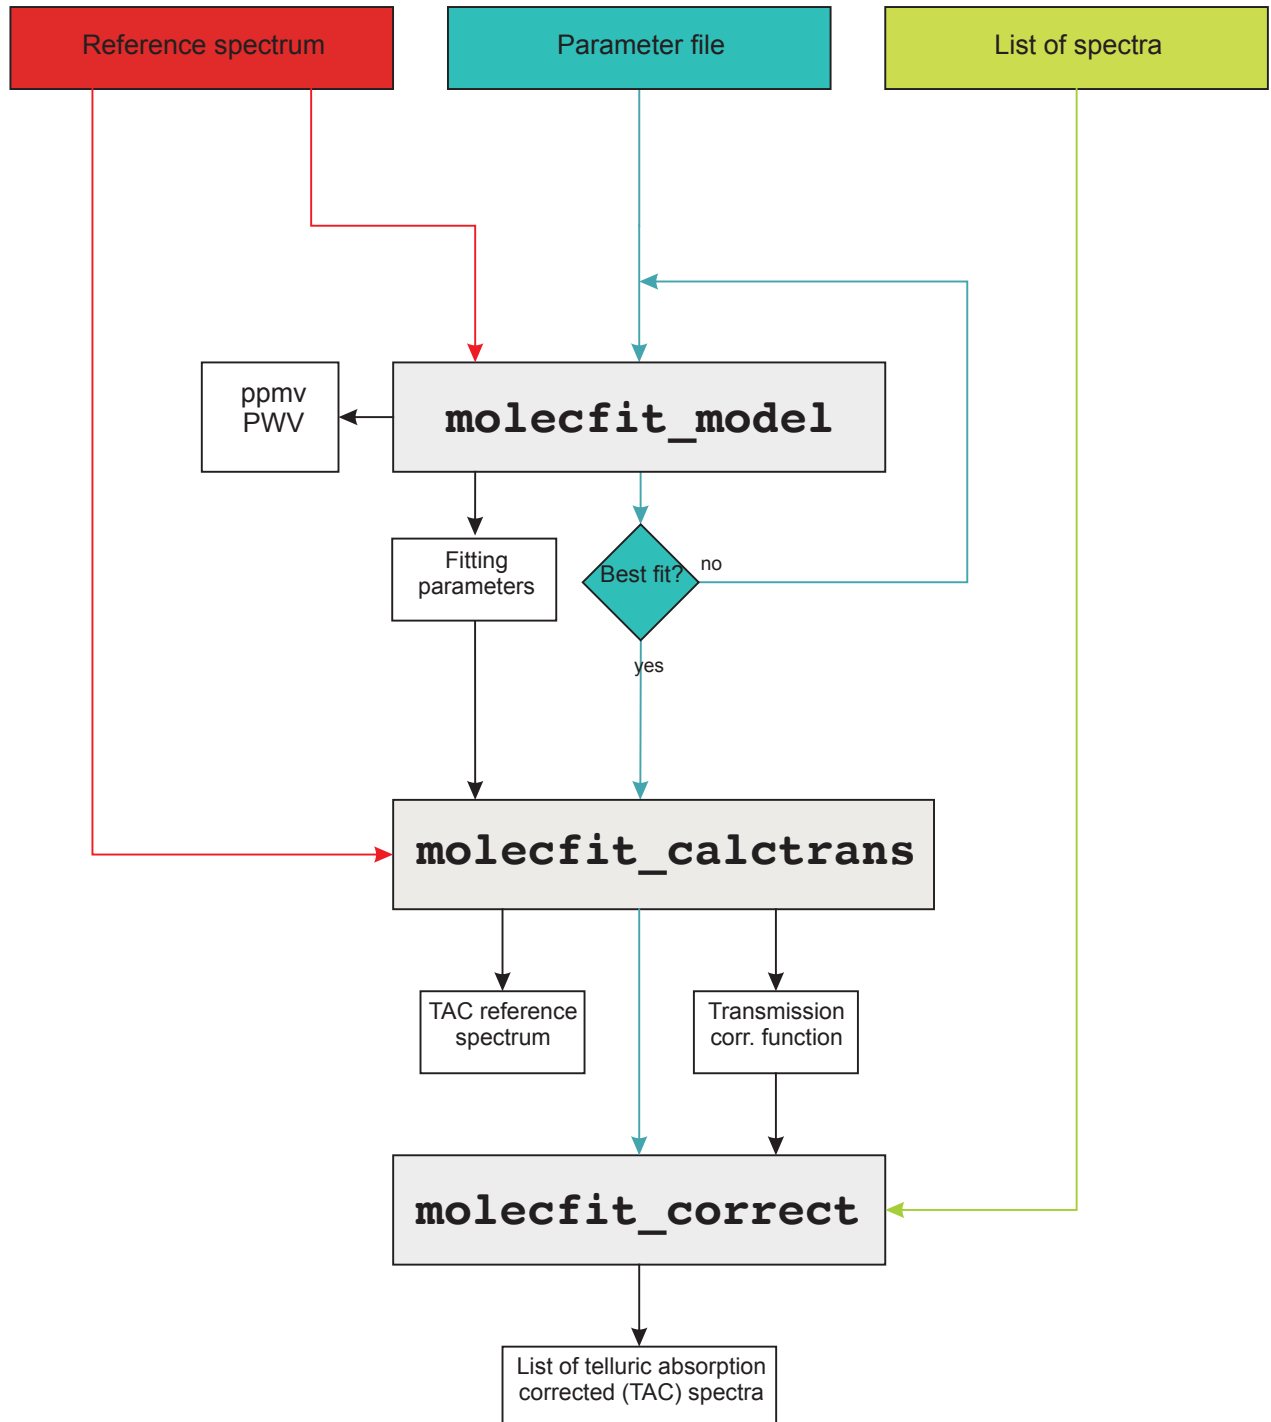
Reference spectrum

Parameter file

List of spectra

ppmv
PWV

molecfit_model

Fitting parameters

Best fit?

no

yes

molecfit_calctrans

TAC reference spectrum

Transmission corr. function

molecfit_correct

List of telluric absorption corrected (TAC) spectra